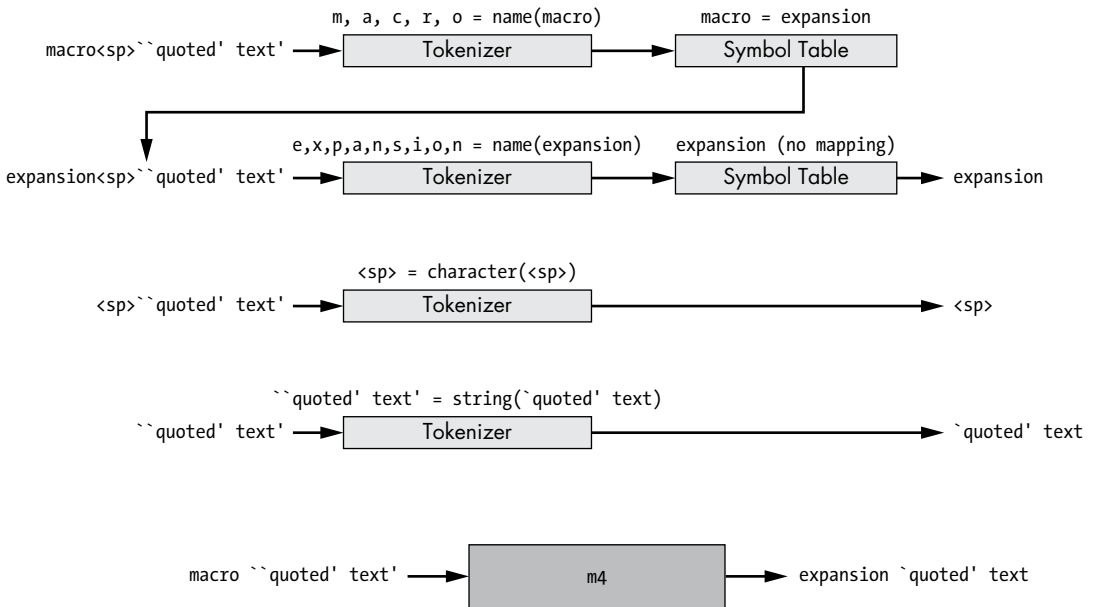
m, a, c, r, o = name(macro)

macro = expansion

macro<sp>``quoted' text'

Tokenizer

Symbol Table

e,x,p,a,n,s,i,o,n = name(expansion)

expansion (no mapping)

expansion<sp>``quoted' text'

Tokenizer

Symbol Table

expansion

<sp> = character(<sp>)

<sp>``quoted' text'

Tokenizer

<sp>

``quoted' text' = string(`quoted' text)

``quoted' text'

Tokenizer

`quoted' text

macro ``quoted' text'

m4

expansion `quoted' text